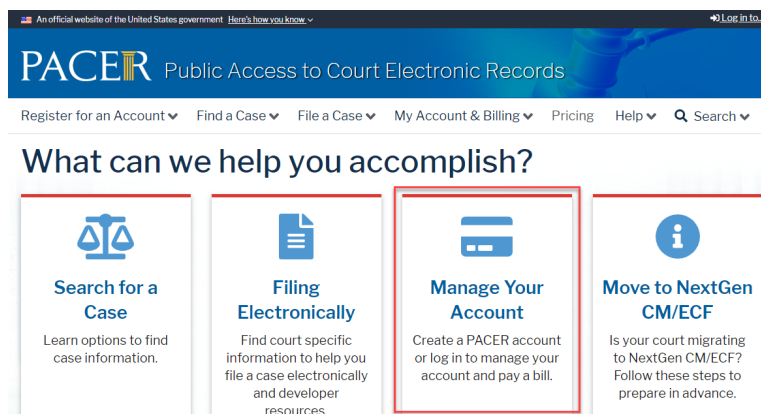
An official website of the United States government Here's how you know

Log in to

PACER Public Access to Court Electronic Records

Register for an Account Find a Case File a Case My Account & Billing Pricing Help Search

What can we help you accomplish?

Search for a Case

Learn options to find case information.

Filing Electronically

Find court specific information to help you file a case electronically and developer resources

Manage Your Account

Create a PACER account or log in to manage your account and pay a bill.

Move to NextGen CM/ECF

Is your court migrating to NextGen CM/ECF? Follow these steps to prepare in advance.